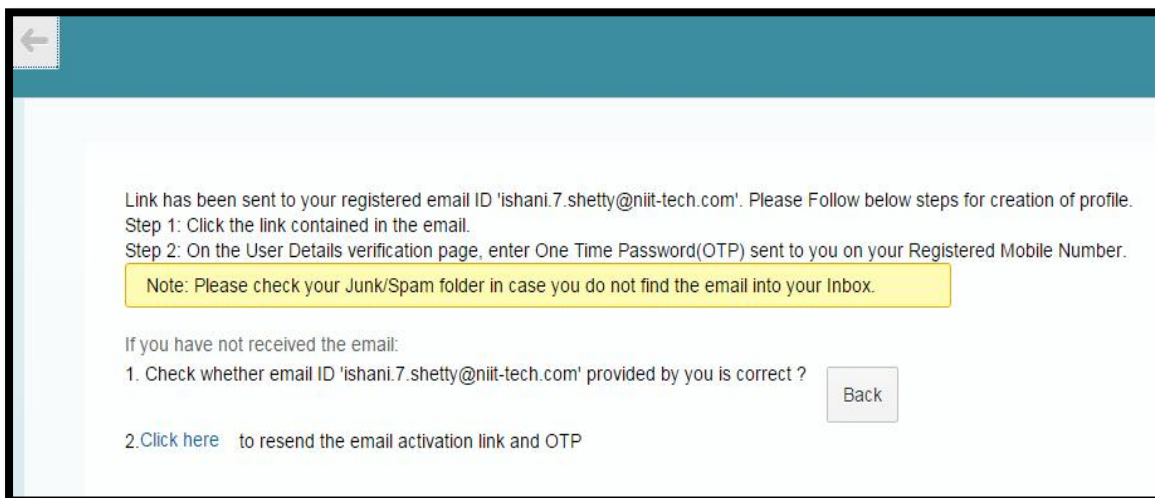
Link has been sent to your registered email ID 'ishani.7.shetty@niit-tech.com'. Please Follow below steps for creation of profile.
Step 1: Click the link contained in the email.
Step 2: On the User Details verification page, enter One Time Password(OTP) sent to you on your Registered Mobile Number.

Note: Please check your Junk/Spam folder in case you do not find the email into your Inbox.

If you have not received the email:
1. Check whether email ID 'ishani.7.shetty@niit-tech.com' provided by you is correct ?

Back

2.Click here to resend the email activation link and OTP